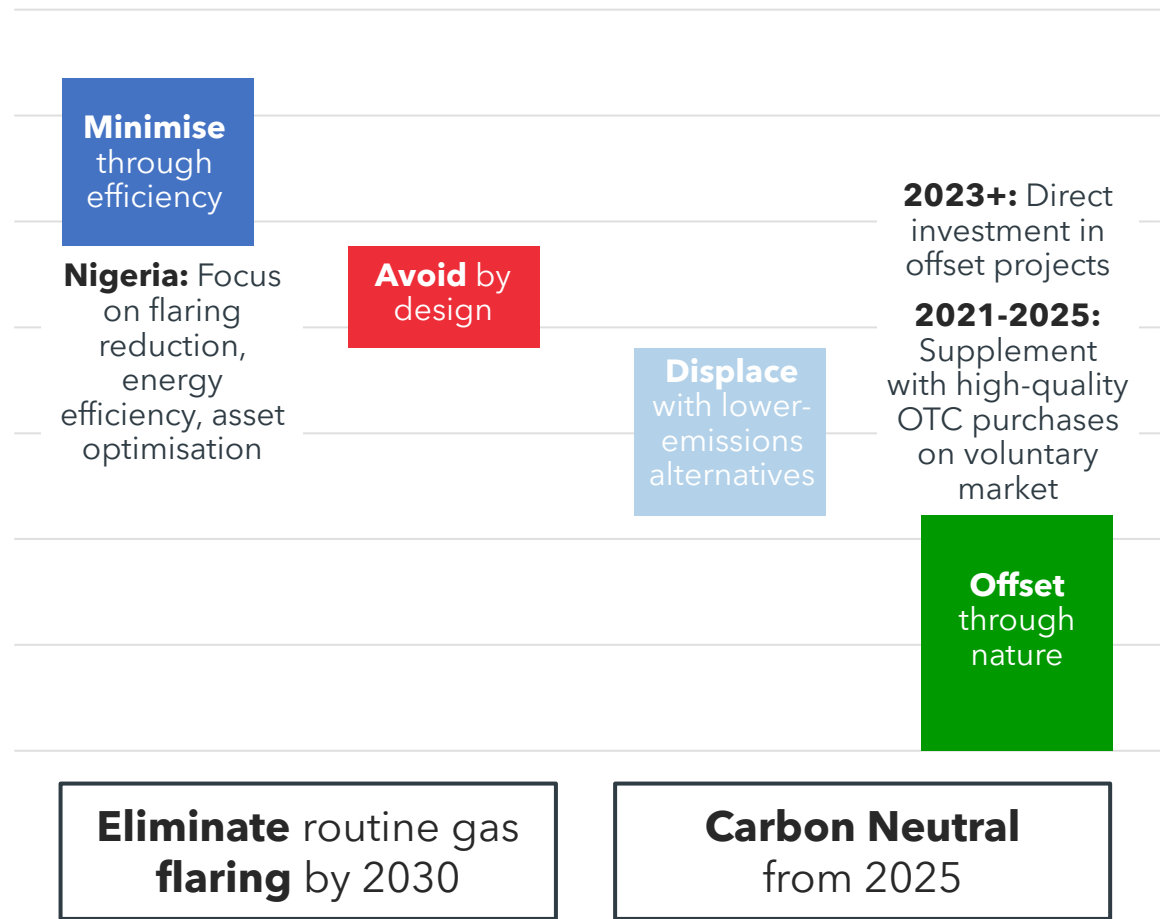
**Minimise** through efficiency

**Nigeria:** Focus on flaring reduction, energy efficiency, asset optimisation

**Avoid** by design

**Displace** with lower-emissions alternatives

**2023+:** Direct investment in offset projects

**2021-2025:** Supplement with high-quality OTC purchases on voluntary market

**Offset** through nature

**Eliminate** routine gas **flaring** by 2030

**Carbon Neutral** from 2025